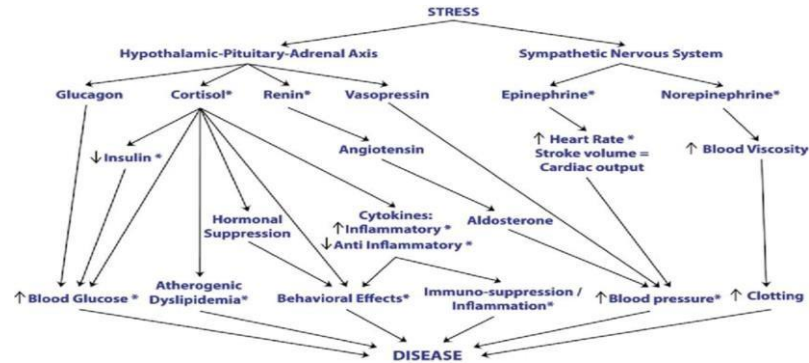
STRESS

Hypothalamic-Pituitary-Adrenal Axis

Sympathetic Nervous System

Glucagon

Cortisol*

Renin*

Vasopressin

Epinephrine*

Norepinephrine*

↓ Insulin *

Angiotensin

↑ Heart Rate * Stroke volume = Cardiac output

↑ Blood Viscosity

Hormonal Suppression

Cytokines: ↑ Inflammatory * ↓ Anti Inflammatory *

Aldosterone

↑ Blood Glucose *

Atherogenic Dyslipidemia*

Behavioral Effects*

Immuno-suppression / Inflammation*

↑ Blood pressure*

↑ Clotting

DISEASE